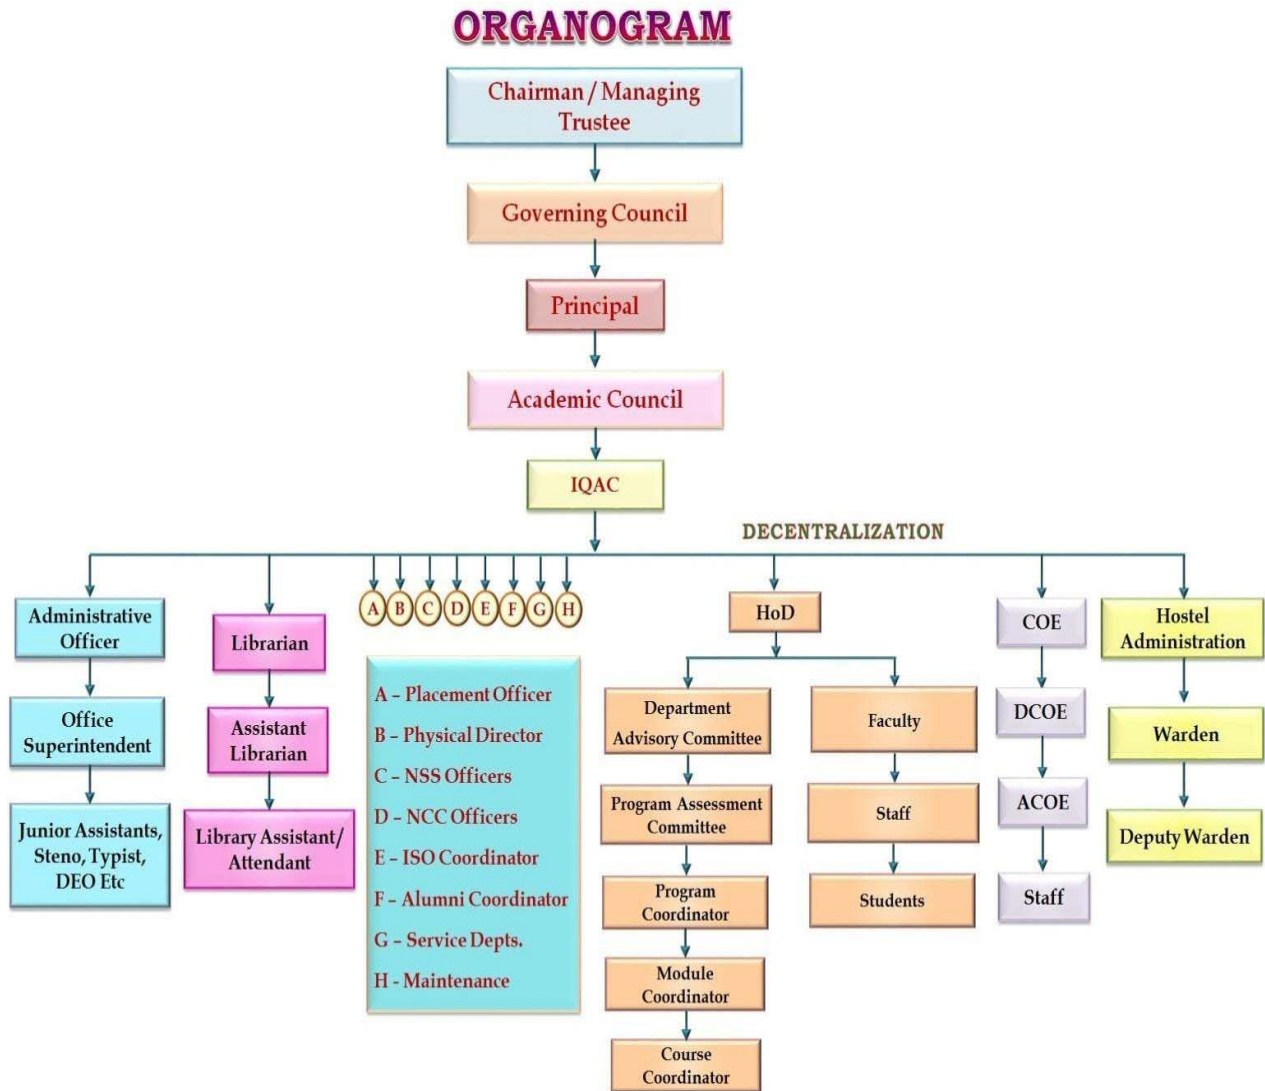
ORGANOGRAM

Chairman / Managing Trustee

Governing Council

Principal

Academic Council

IQAC

DECENTRALIZATION

Administrative Officer

Office Superintendent

Junior Assistants, Steno, Typist, DEO Etc

Librarian

Assistant Librarian

Library Assistant/ Attendant

A B C D E F G H

A – Placement Officer
B – Physical Director
C – NSS Officers
D – NCC Officers
E – ISO Coordinator
F – Alumni Coordinator
G – Service Depts.
H - Maintenance

HoD

Department Advisory Committee

Program Assessment Committee

Program Coordinator

Module Coordinator

Course Coordinator

Faculty

Staff

Students

COE

DCOE

ACOE

Staff

Hostel Administration

Warden

Deputy Warden